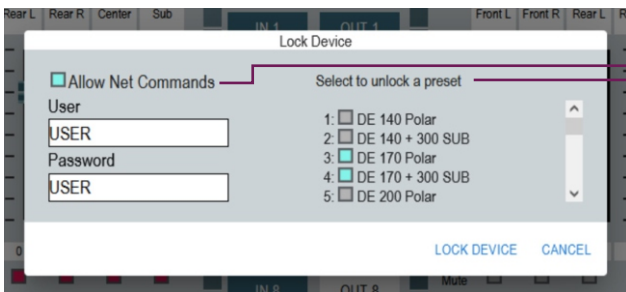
Rear L Rear R Center Sub IN 1 OUT 1 Front L Front R Rear L R

Lock Device

Allow Net Commands

Select to unlock a preset

User

USER

Password

USER

1: DE 140 Polar
2: DE 140 + 300 SUB
3: DE 170 Polar
4: DE 170 + 300 SUB
5: DE 200 Polar

LOCK DEVICE CANCEL

0

IN 8 OUT 8 Mute